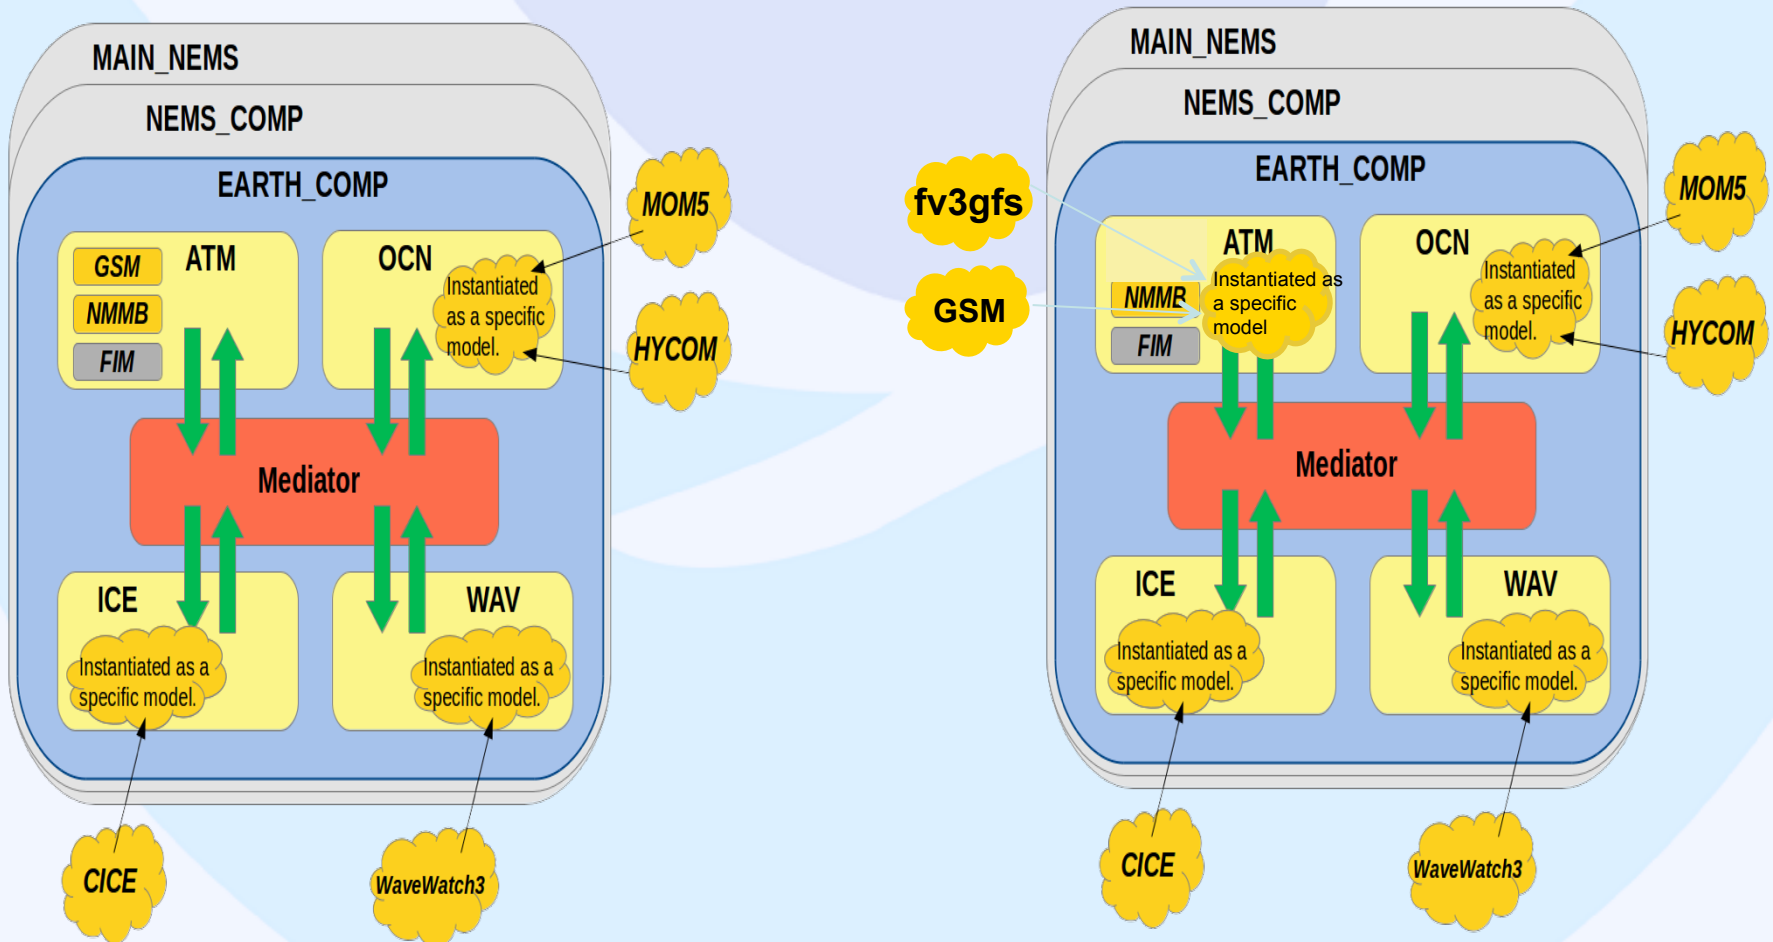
MAIN_NEMS

NEMS_COMP

EARTH_COMP

GSM

NMMB

FIM

ATM

OCN

Instantiated as a specific model.

MOM5

HYCOM

Mediator

ICE

Instantiated as a specific model.

WAV

Instantiated as a specific model.

CICE

WaveWatch3

MAIN_NEMS

NEMS_COMP

EARTH_COMP

fv3gfs

GSM

ATM

NMMB

FIM

Instantiated as a specific model

OCN

Instantiated as a specific model.

MOM5

HYCOM

Mediator

ICE

Instantiated as a specific model.

WAV

Instantiated as a specific model.

CICE

WaveWatch3